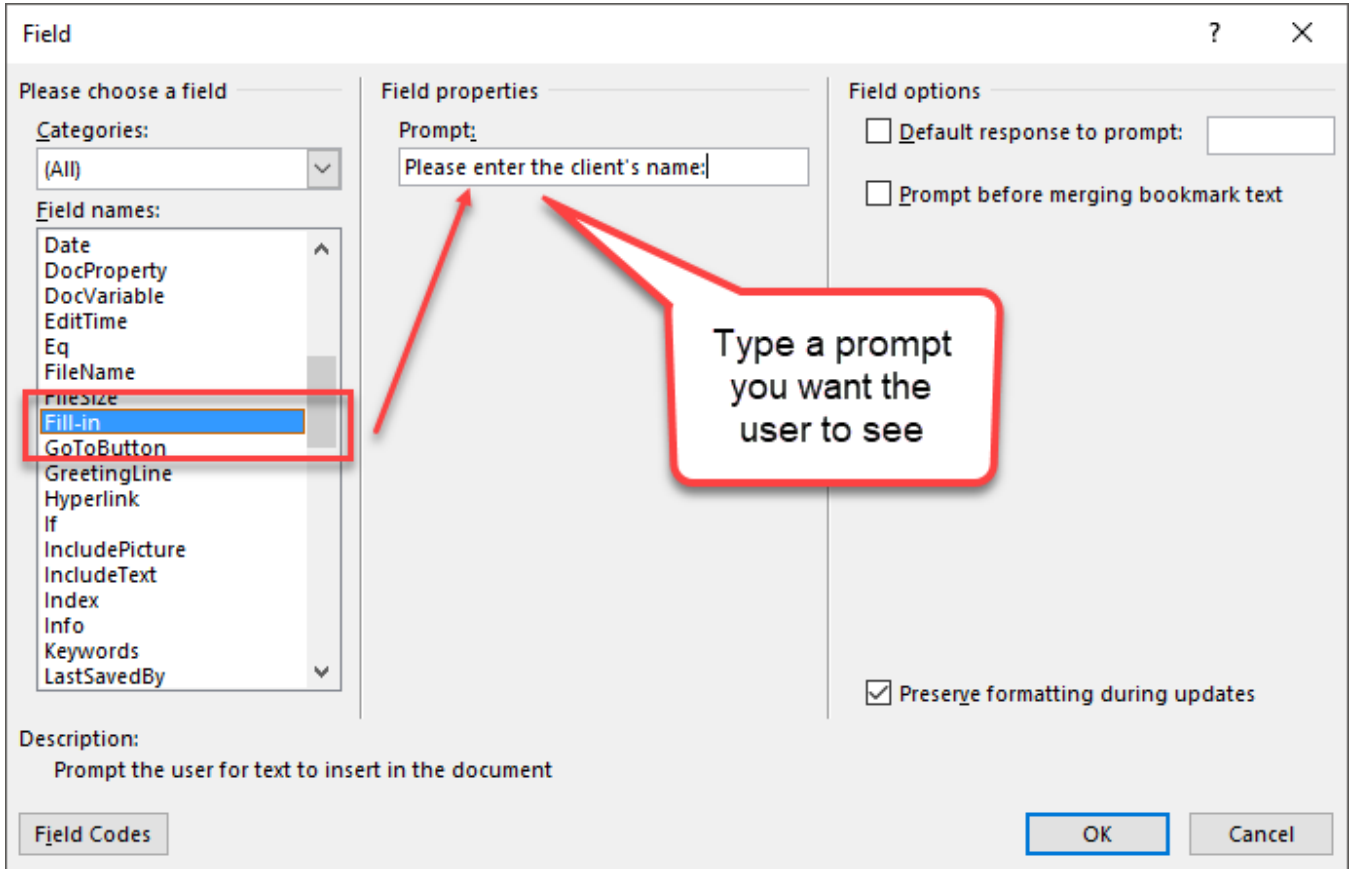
Field

?

X

Please choose a field

Categories:

(All)

Field names:

Date
DocProperty
DocVariable
EditTime
Eq
FileName
FileSize
Fill-in
GoToButton
GreetingLine
Hyperlink
If
IncludePicture
IncludeText
Index
Info
Keywords
LastSavedBy

Field properties

Prompt:

Please enter the client's name:

Type a prompt you want the user to see

Field options

Default response to prompt:

Prompt before merging bookmark text

Preserve formatting during updates

Description:

Prompt the user for text to insert in the document

Field Codes

OK

Cancel